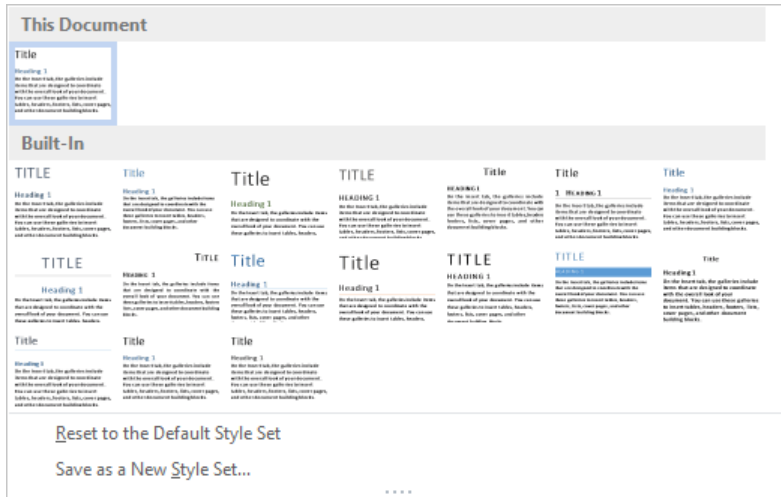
This Document

Title

Heading 1

On the Insert tab, the galleries include items that are designed to coordinate with the overall look of your document. You can use these galleries to insert tables, headers, footers, lists, cover pages, and other document building blocks.

Built-In

TITLE

Heading 1

Title

Heading 1

Title

Heading 1

TITLE

HEADING 1

Title

HEADING 1

Title

1 Heading 1

Title

Heading 1

TITLE

Heading 1

TITLE

HEADING 1

Title

Heading 1

Title

Heading 1

TITLE

HEADING 1

TITLE

HEADING 1

Title

Heading 1

Title

Heading 1

Title

Heading 1

Title

Heading 1

Reset to the Default Style Set

Save as a New Style Set...